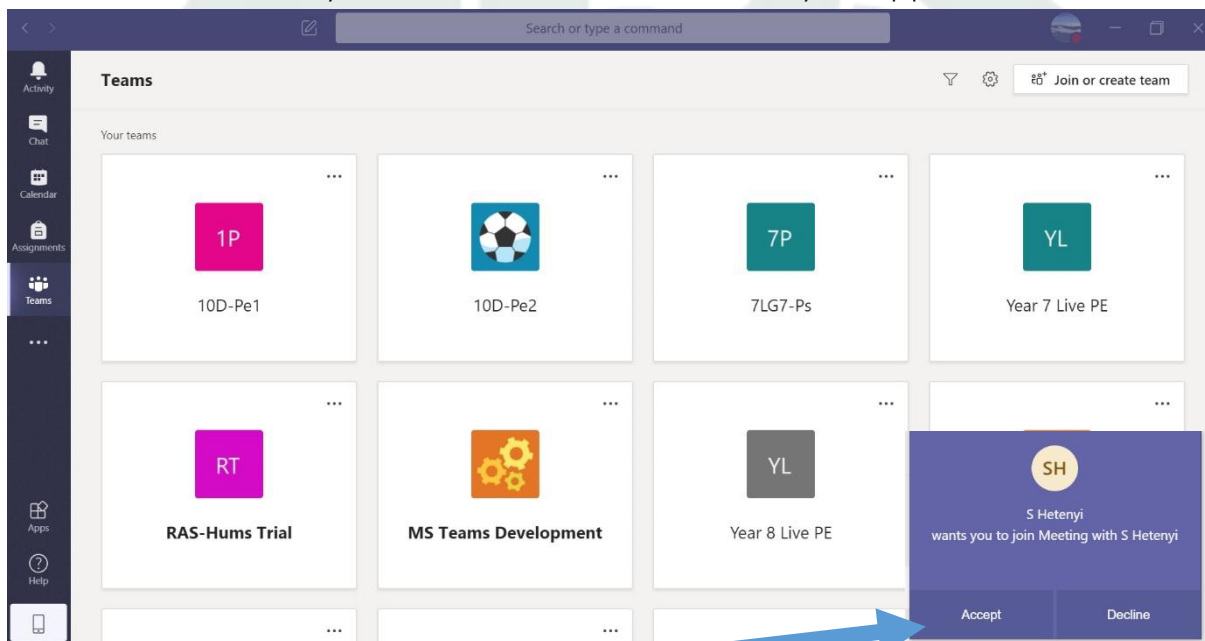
Search or type a command

Activity

Chat

Calendar

Assignments

Teams

...

Apps

Help

Teams

Join or create team

Your teams

...

1P

10D-Pe1

...

10D-Pe2

...

7P

7LG7-Ps

...

YL

Year 7 Live PE

...

RT

RAS-Hums Trial

...

MS Teams Development

...

YL

Year 8 Live PE

...

SH

S Hetenyi

wants you to join Meeting with S Hetenyi

Accept

Decline

...

...